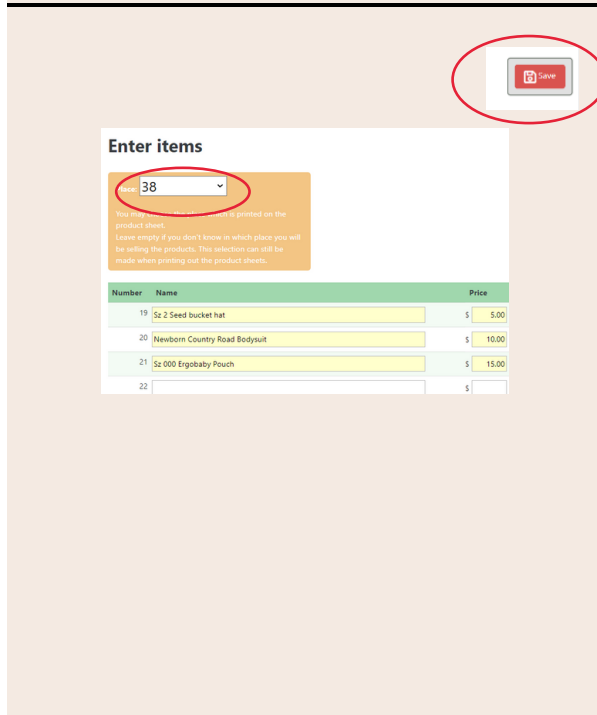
Save

Enter items

Place: 38

You may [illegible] which is printed on the product sheet.
Leave empty if you don't know in which place you will be selling the products. This selection can still be made when printing out the product sheets.

| Number | Name | | Price |
|---|---|---|---|
| 19 | Sz 2 Seed bucket hat | $ | 5.00 |
| 20 | Newborn Country Road Bodysuit | $ | 10.00 |
| 21 | Sz 000 Ergobaby Pouch | $ | 15.00 |
| 22 | | $ | |